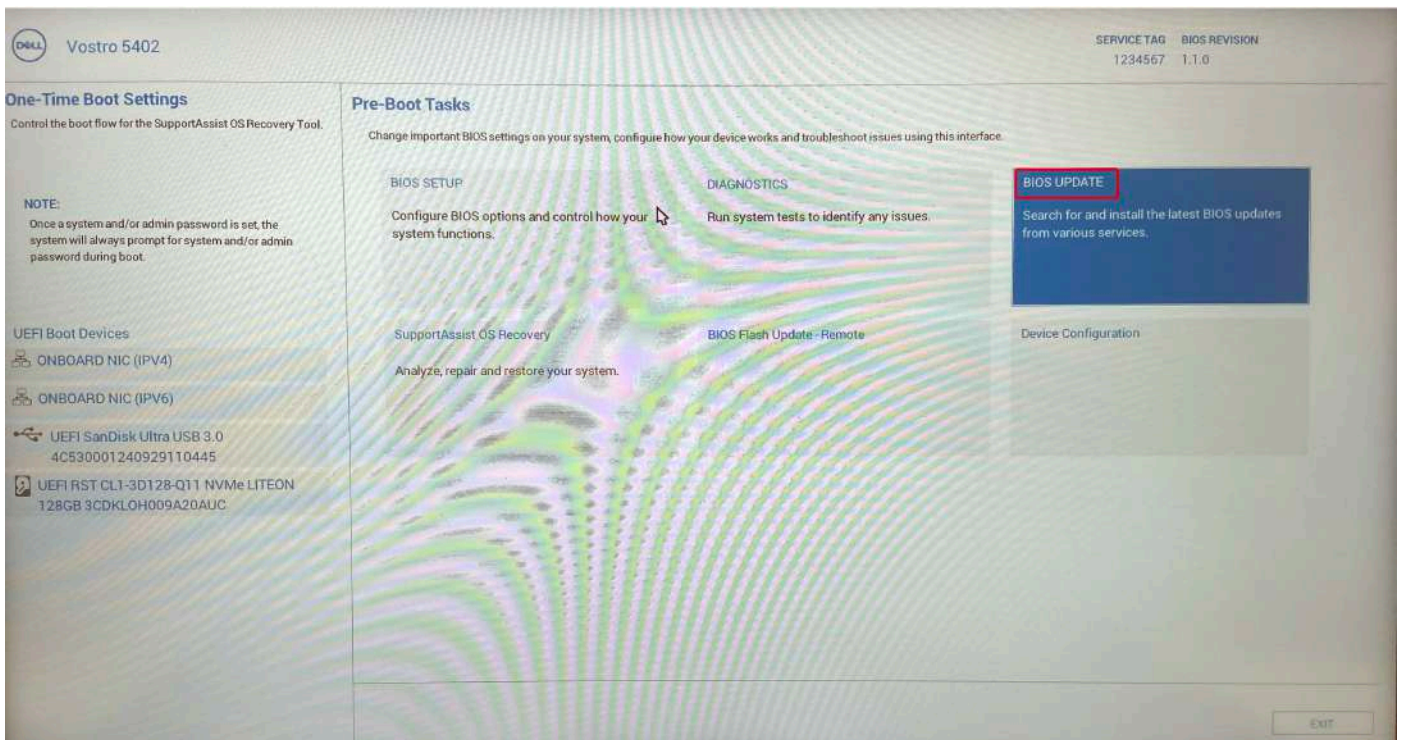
DELL Vostro 5402

SERVICE TAG BIOS REVISION
1234567 1.1.0

One-Time Boot Settings
Control the boot flow for the SupportAssist OS Recovery Tool.

NOTE:
Once a system and/or admin password is set, the system will always prompt for system and/or admin password during boot.

UEFI Boot Devices
ONBOARD NIC (IPV4)
ONBOARD NIC (IPV6)
UEFI SanDisk Ultra USB 3.0 4C530001240929110445
UEFI RST CL1-3D128-Q11 NVMe LITEON 128GB 3CDKLOH009A20AUC

Pre-Boot Tasks
Change important BIOS settings on your system, configure how your device works and troubleshoot issues using this interface.

BIOS SETUP
Configure BIOS options and control how your system functions.

DIAGNOSTICS
Run system tests to identify any issues.

BIOS UPDATE
Search for and install the latest BIOS updates from various services.

SupportAssist OS Recovery
Analyze, repair and restore your system.

BIOS Flash Update - Remote

Device Configuration

EXIT